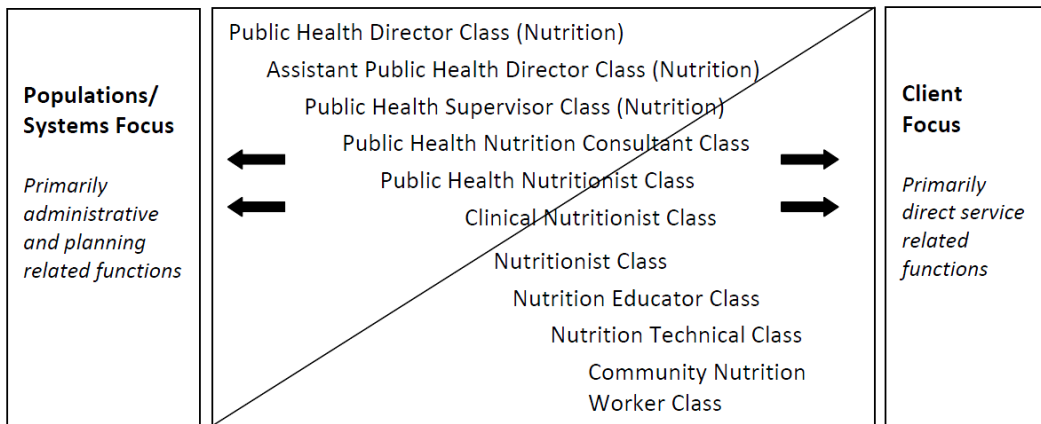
**Populations/ Systems Focus**

*Primarily administrative and planning related functions*

Public Health Director Class (Nutrition)

Assistant Public Health Director Class (Nutrition)

Public Health Supervisor Class (Nutrition)

Public Health Nutrition Consultant Class

Public Health Nutritionist Class

Clinical Nutritionist Class

Nutritionist Class

Nutrition Educator Class

Nutrition Technical Class

Community Nutrition Worker Class

**Client Focus**

*Primarily direct service related functions*